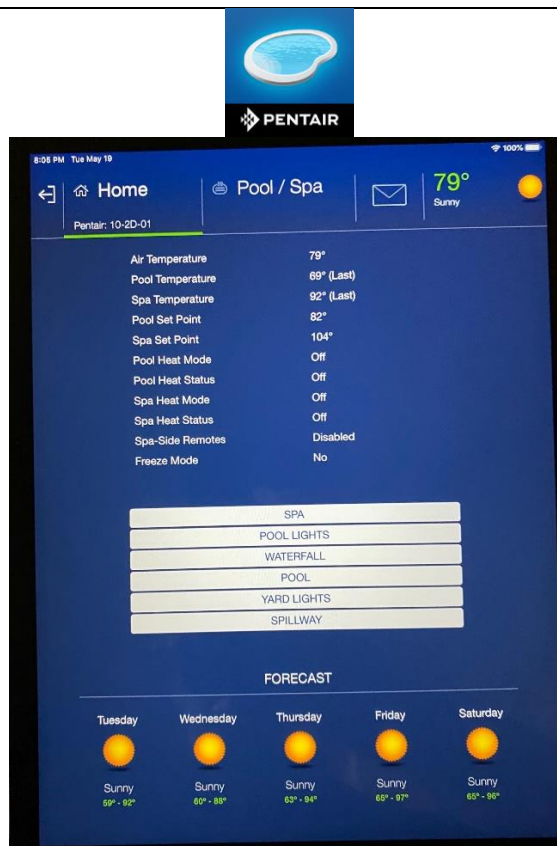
PENTAIR

8:05 PM Tue May 19

100%

Home

Pentair: 10-2D-01

Pool / Spa

79°
Sunny

| | |
|---|---|
| Air Temperature | 79° |
| Pool Temperature | 69° (Last) |
| Spa Temperature | 92° (Last) |
| Pool Set Point | 82° |
| Spa Set Point | 104° |
| Pool Heat Mode | Off |
| Pool Heat Status | Off |
| Spa Heat Mode | Off |
| Spa Heat Status | Off |
| Spa-Side Remotes | Disabled |
| Freeze Mode | No |

SPA
POOL LIGHTS
WATERFALL
POOL
YARD LIGHTS
SPILLWAY

FORECAST

Tuesday
Sunny
59° - 92°

Wednesday
Sunny
60° - 88°

Thursday
Sunny
63° - 94°

Friday
Sunny
65° - 97°

Saturday
Sunny
65° - 96°